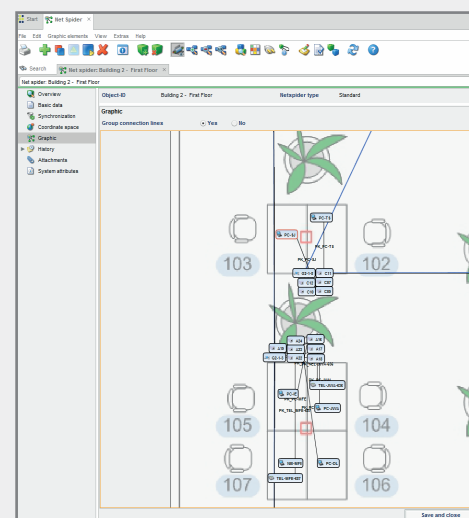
Start | Net Spider ×

File Edit Graphic elements View Extras Help

Search | Net spider: Building 2 - First Floor ×

Net spider: Building 2 - First Floor

Overview
Basic data
Synchronization
Coordinate space
Graphic
History
Attachments
System attributes

| Object-ID | Building 2 - First Floor | Netspider type | Standard |
|---|---|---|---|

Graphic

Group connection lines ● Yes ○ No

103
102
105
104
107
106

PC-T1
PC-32
PC_PC-T1
PK_PC-32
PC-1
Q11
C11
C12
C10
C09
A18
A19
A20
A17
A21
A16
Q2-12
PC-CT
TEL-2011-006
PK_TEL_NPE-007
PC-2011
NPE-007
PC-01
TEL-NPE-007

Save and close